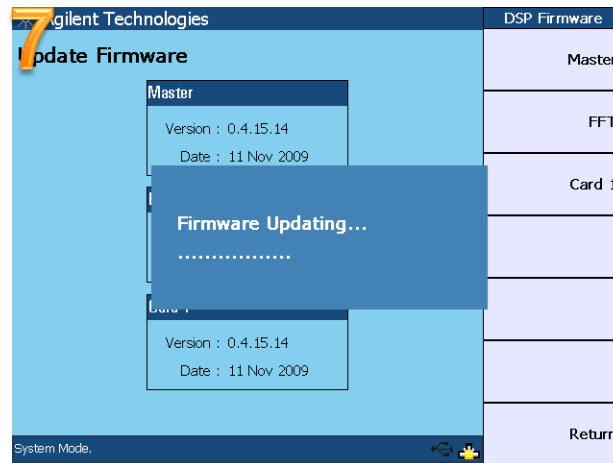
7

Agilent Technologies

Update Firmware

Master

Version : 0.4.15.14

Date : 11 Nov 2009

Firmware Updating...

................

Card 1

Version : 0.4.15.14

Date : 11 Nov 2009

System Mode.

DSP Firmware

Master

FFT

Card 1

Return